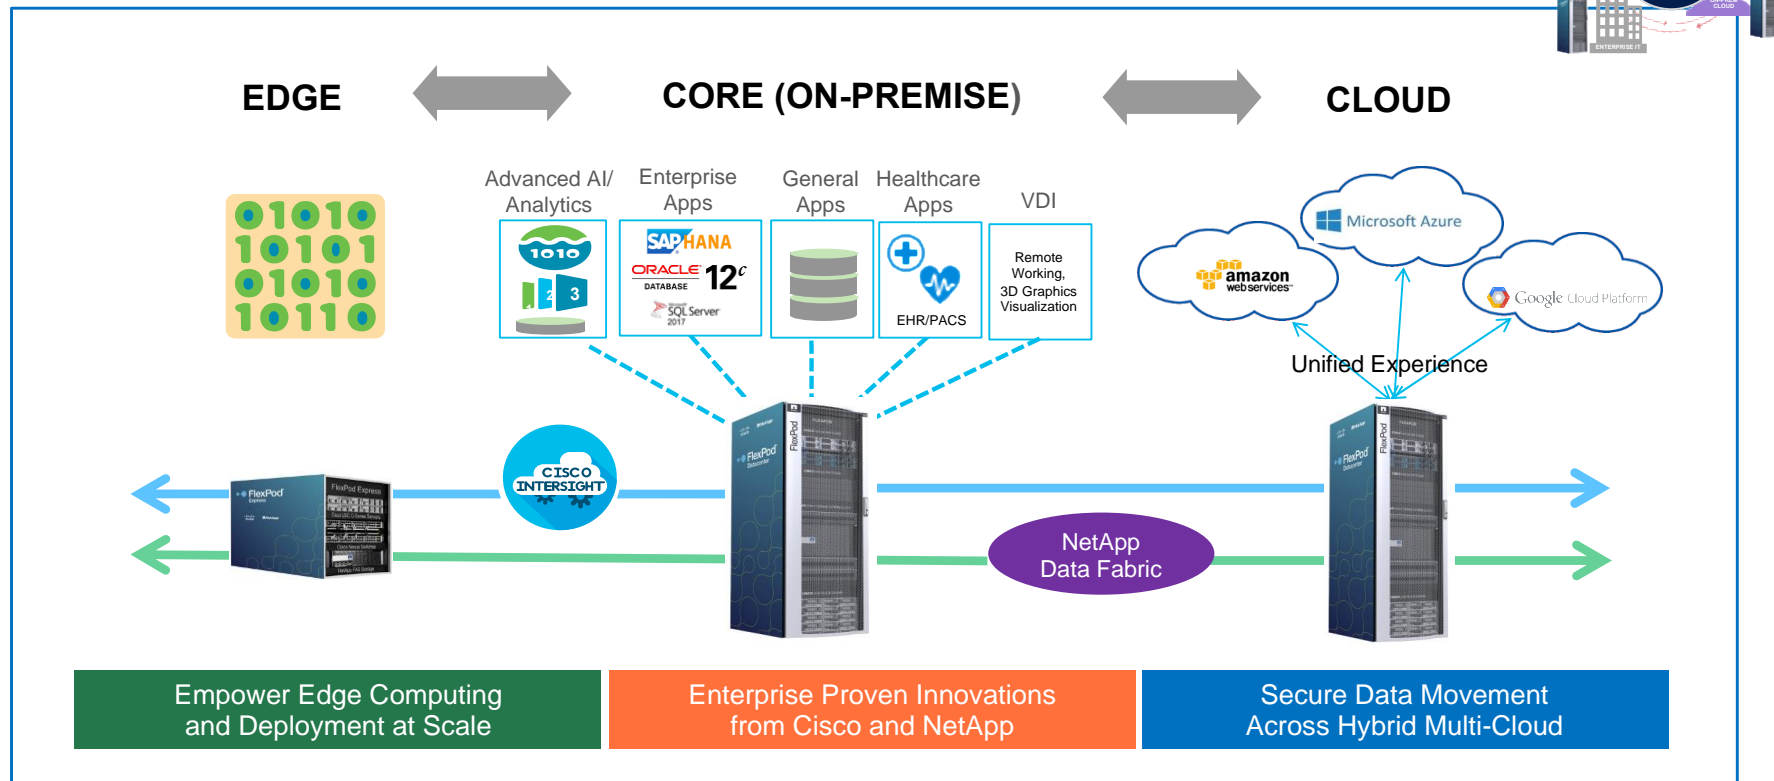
ENTERPRISE IT

CLOUD

EDGE

CORE (ON-PREMISE)

CLOUD

01010
10101
01010
10110

Advanced AI/ Analytics

1010

2 3

Enterprise Apps

SAP HANA

ORACLE DATABASE 12c

SQL Server 2017

General Apps

Healthcare Apps

EHR/PACS

VDI

Remote Working, 3D Graphics Visualization

amazon webservices

Microsoft Azure

Google Cloud Platform

Unified Experience

FlexPod

FlexPod Express

CISCO INTERSIGHT

FlexPod

FlexPod

NetApp Data Fabric

Empower Edge Computing and Deployment at Scale

Enterprise Proven Innovations from Cisco and NetApp

Secure Data Movement Across Hybrid Multi-Cloud